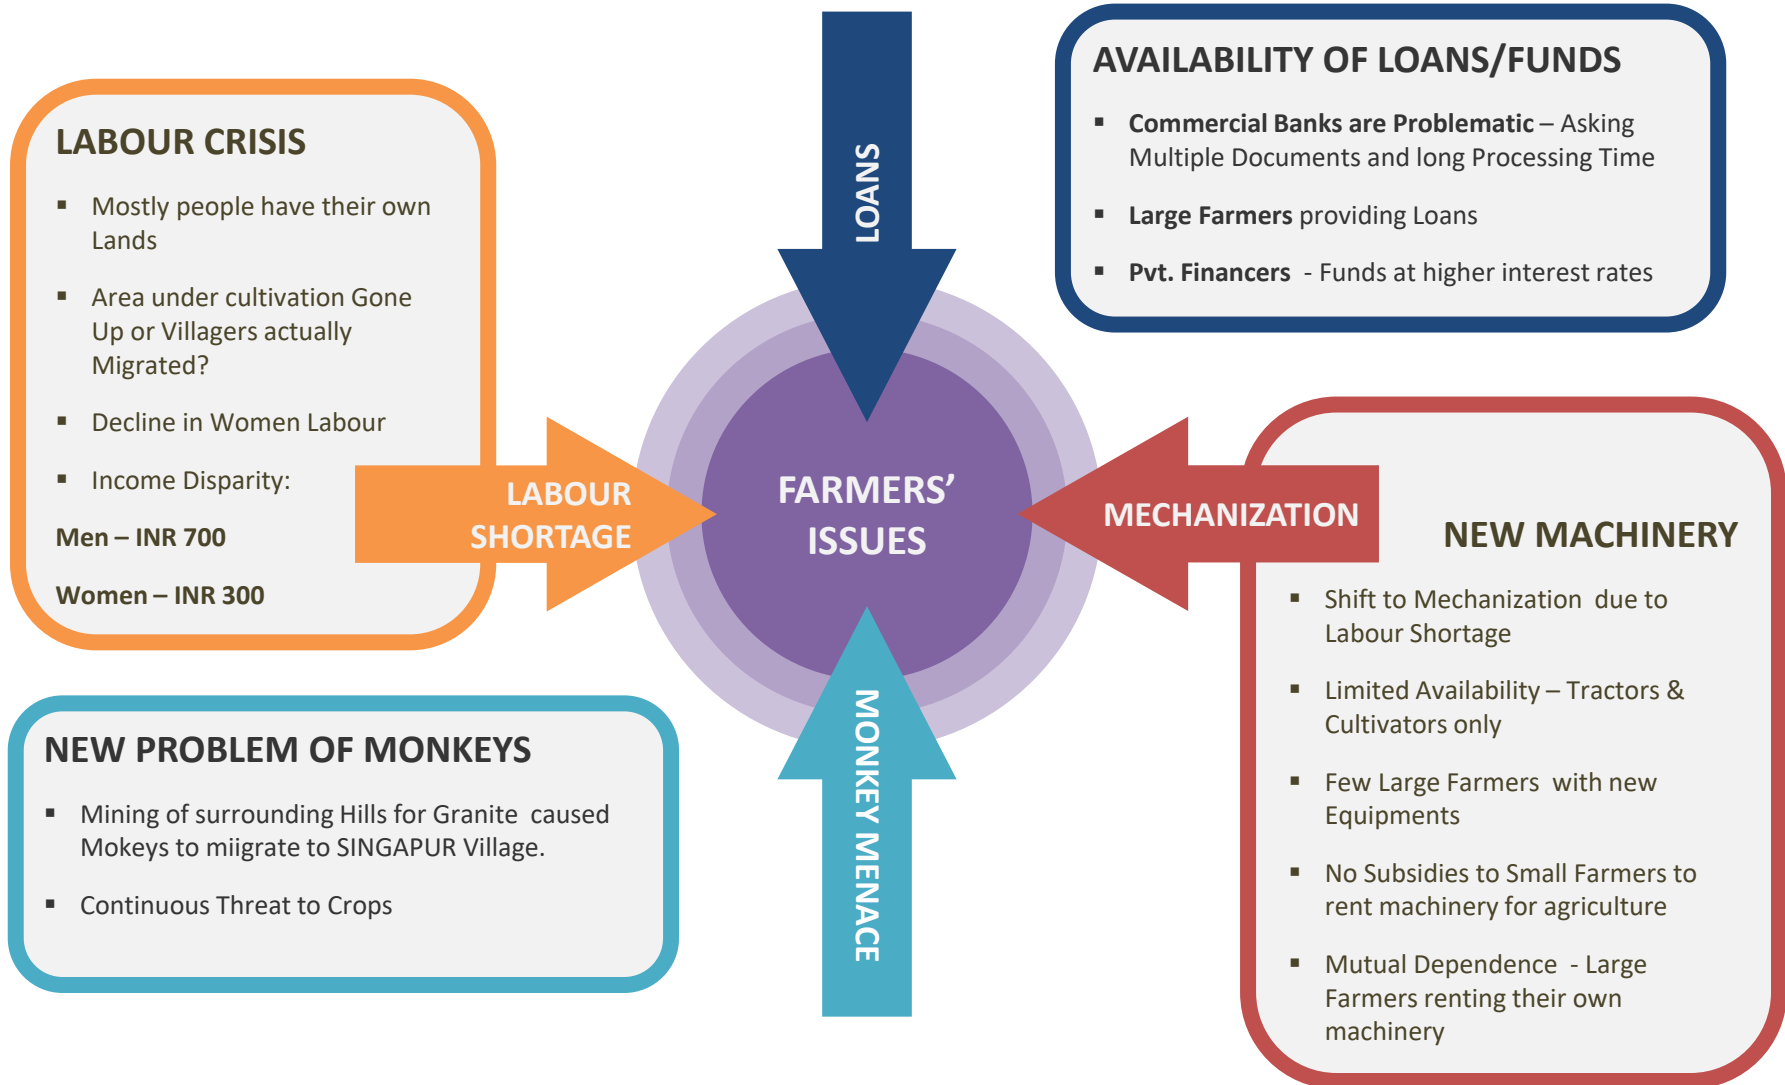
LABOUR CRISIS

▪ Mostly people have their own Lands

▪ Area under cultivation Gone Up or Villagers actually Migrated?

▪ Decline in Women Labour

▪ Income Disparity:

Men – INR 700

Women – INR 300

LOANS

AVAILABILITY OF LOANS/FUNDS

▪ Commercial Banks are Problematic – Asking Multiple Documents and long Processing Time

▪ Large Farmers providing Loans

▪ Pvt. Financers - Funds at higher interest rates

LABOUR SHORTAGE

FARMERS' ISSUES

MECHANIZATION

NEW MACHINERY

▪ Shift to Mechanization due to Labour Shortage

▪ Limited Availability – Tractors & Cultivators only

▪ Few Large Farmers with new Equipments

▪ No Subsidies to Small Farmers to rent machinery for agriculture

▪ Mutual Dependence - Large Farmers renting their own machinery

NEW PROBLEM OF MONKEYS

▪ Mining of surrounding Hills for Granite caused Mokeys to miigrate to SINGAPUR Village.

▪ Continuous Threat to Crops

MONKEY MENACE